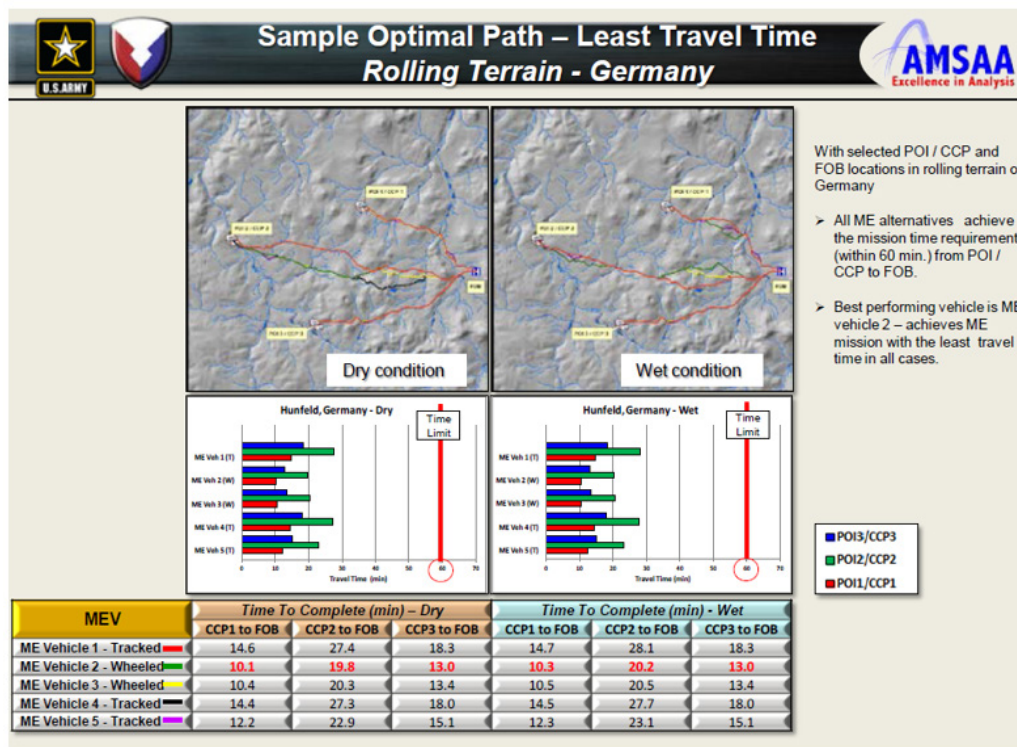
U.S.ARMY

Sample Optimal Path – Least Travel Time
Rolling Terrain - Germany

AMSAA
Excellence in Analysis

POI 1 / CCP 1
POI 2 / CCP 2
POI 3 / CCP 3
FOB

Dry condition

POI 1 / CCP 1
POI 2 / CCP 2
POI 3 / CCP 3
FOB

Wet condition

With selected POI / CCP and FOB locations in rolling terrain o Germany

➢ All ME alternatives achieve the mission time requirement (within 60 min.) from POI / CCP to FOB.

➢ Best performing vehicle is ME vehicle 2 – achieves ME mission with the least travel time in all cases.

Hunfeld, Germany - Dry
Time Limit
ME Veh 1 (T)
ME Veh 2 (W)
ME Veh 3 (W)
ME Veh 4 (T)
ME Veh 5 (T)
0 10 20 30 40 50 60 70
Travel Time (min)

Hunfeld, Germany - Wet
Time Limit
ME Veh 1 (T)
ME Veh 2 (W)
ME Veh 3 (W)
ME Veh 4 (T)
ME Veh 5 (T)
0 10 20 30 40 50 60 70
Travel Time (min)

POI3/CCP3
POI2/CCP2
POI1/CCP1

| MEV | Time To Complete (min) – Dry | | | Time To Complete (min) - Wet | | |
|---|---|---|---|---|---|---|
| | CCP1 to FOB | CCP2 to FOB | CCP3 to FOB | CCP1 to FOB | CCP2 to FOB | CCP3 to FOB |
| ME Vehicle 1 - Tracked | 14.6 | 27.4 | 18.3 | 14.7 | 28.1 | 18.3 |
| ME Vehicle 2 - Wheeled | 10.1 | 19.8 | 13.0 | 10.3 | 20.2 | 13.0 |
| ME Vehicle 3 - Wheeled | 10.4 | 20.3 | 13.4 | 10.5 | 20.5 | 13.4 |
| ME Vehicle 4 - Tracked | 14.4 | 27.3 | 18.0 | 14.5 | 27.7 | 18.0 |
| ME Vehicle 5 - Tracked | 12.2 | 22.9 | 15.1 | 12.3 | 23.1 | 15.1 |